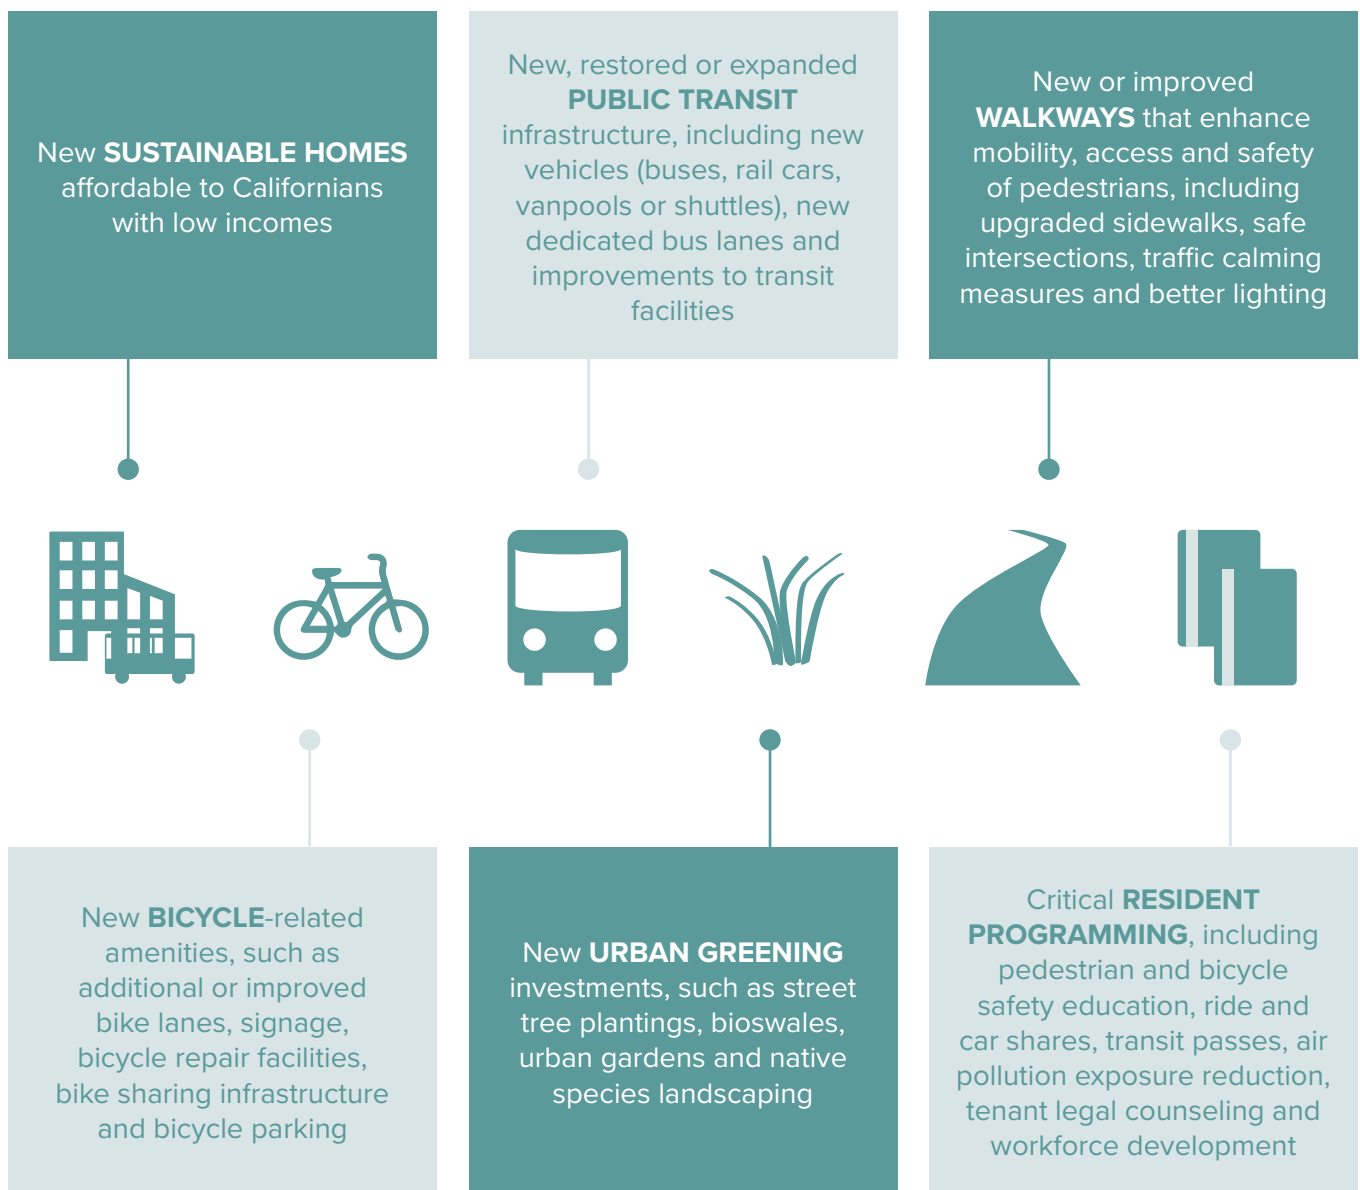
New SUSTAINABLE HOMES affordable to Californians with low incomes

New, restored or expanded PUBLIC TRANSIT infrastructure, including new vehicles (buses, rail cars, vanpools or shuttles), new dedicated bus lanes and improvements to transit facilities

New or improved WALKWAYS that enhance mobility, access and safety of pedestrians, including upgraded sidewalks, safe intersections, traffic calming measures and better lighting

New BICYCLE-related amenities, such as additional or improved bike lanes, signage, bicycle repair facilities, bike sharing infrastructure and bicycle parking

New URBAN GREENING investments, such as street tree plantings, bioswales, urban gardens and native species landscaping

Critical RESIDENT PROGRAMMING, including pedestrian and bicycle safety education, ride and car shares, transit passes, air pollution exposure reduction, tenant legal counseling and workforce development